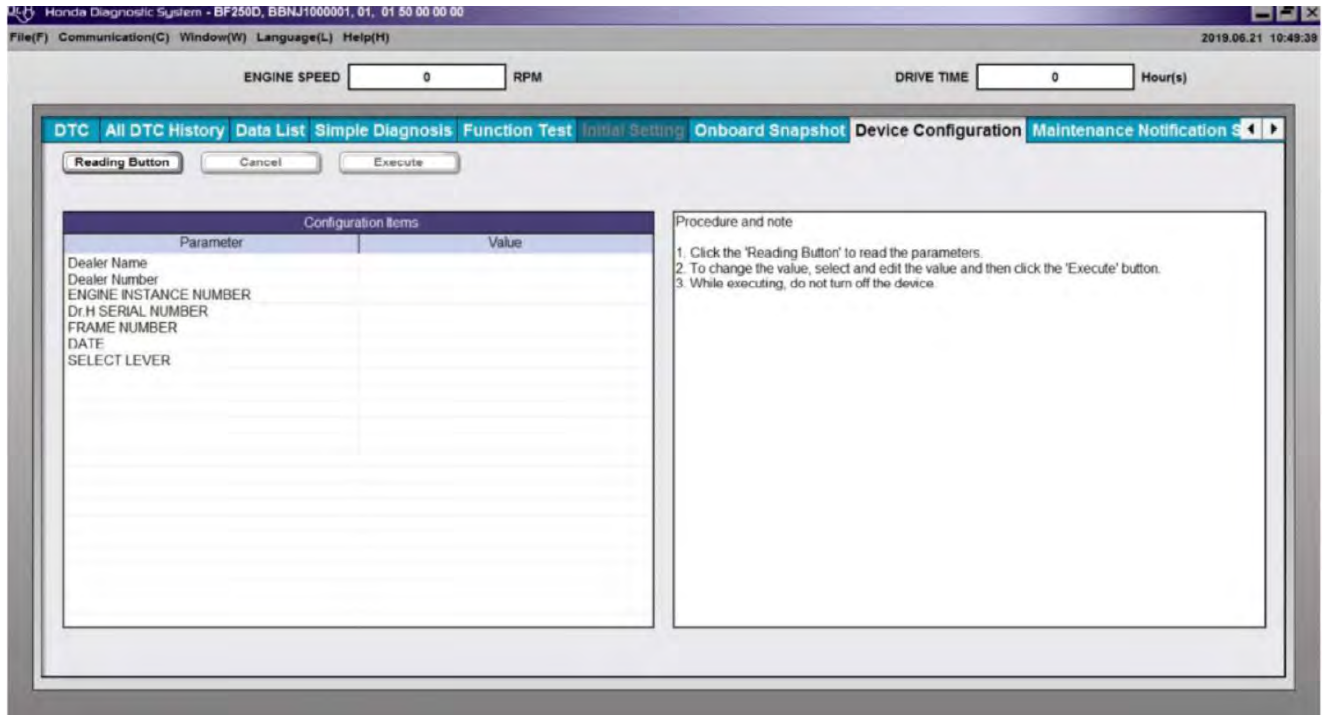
Honda Diagnostic System - BF250D, BBNJ1000001, 01, 01 50 00 00 00

File(F) Communication(C) Window(W) Language(L) Help(H)

2019.06.21 10:49:39

ENGINE SPEED 0 RPM

DRIVE TIME 0 Hour(s)

DTC | All DTC History | Data List | Simple Diagnosis | Function Test | Initial Setting | Onboard Snapshot | Device Configuration | Maintenance Notification S

Reading Button | Cancel | Execute

Configuration Items

| Parameter | Value |
|---|---|
| Dealer Name | |
| Dealer Number | |
| ENGINE INSTANCE NUMBER | |
| Dr.H SERIAL NUMBER | |
| FRAME NUMBER | |
| DATE | |
| SELECT LEVER | |

Procedure and note

1. Click the 'Reading Button' to read the parameters.
2. To change the value, select and edit the value and then click the 'Execute' button.
3. While executing, do not turn off the device.